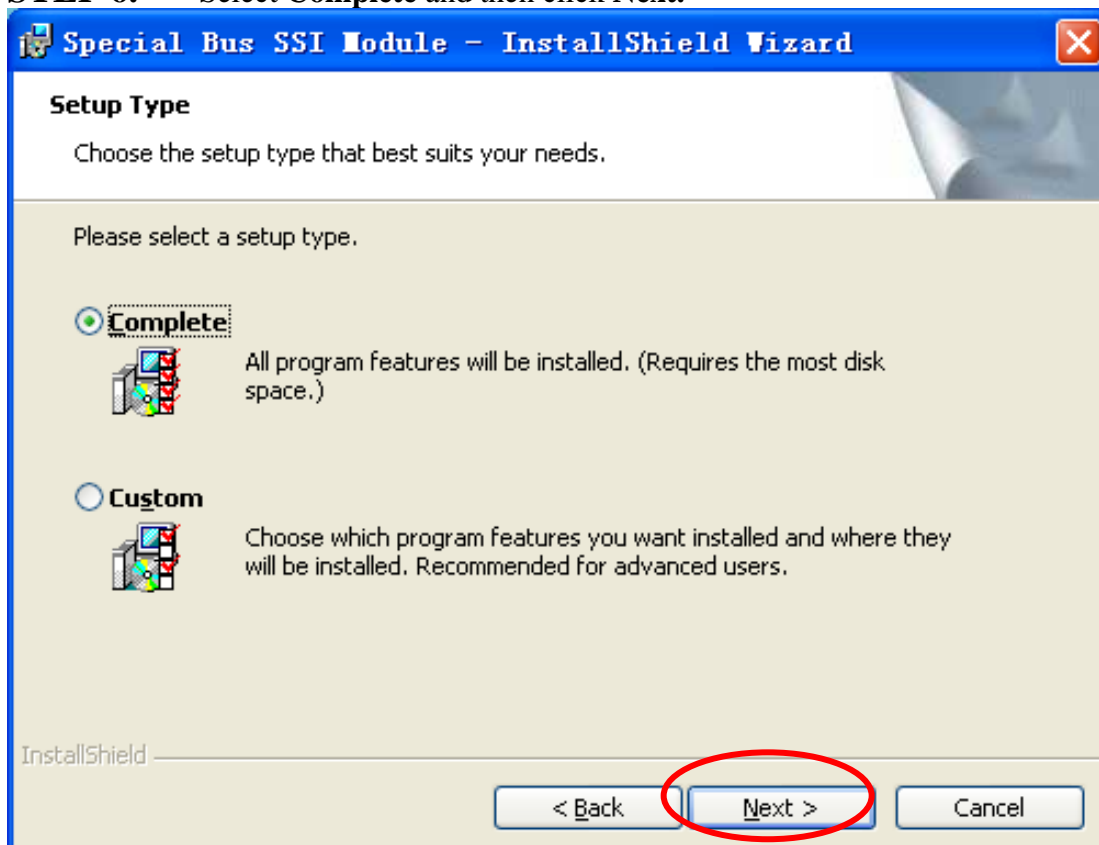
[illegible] Select Complete and then click Next.

Special Bus SSI Module - InstallShield Wizard

Setup Type

Choose the setup type that best suits your needs.

Please select a setup type.

Complete

All program features will be installed. (Requires the most disk space.)

Custom

Choose which program features you want installed and where they will be installed. Recommended for advanced users.

InstallShield

< Back

Next >

Cancel